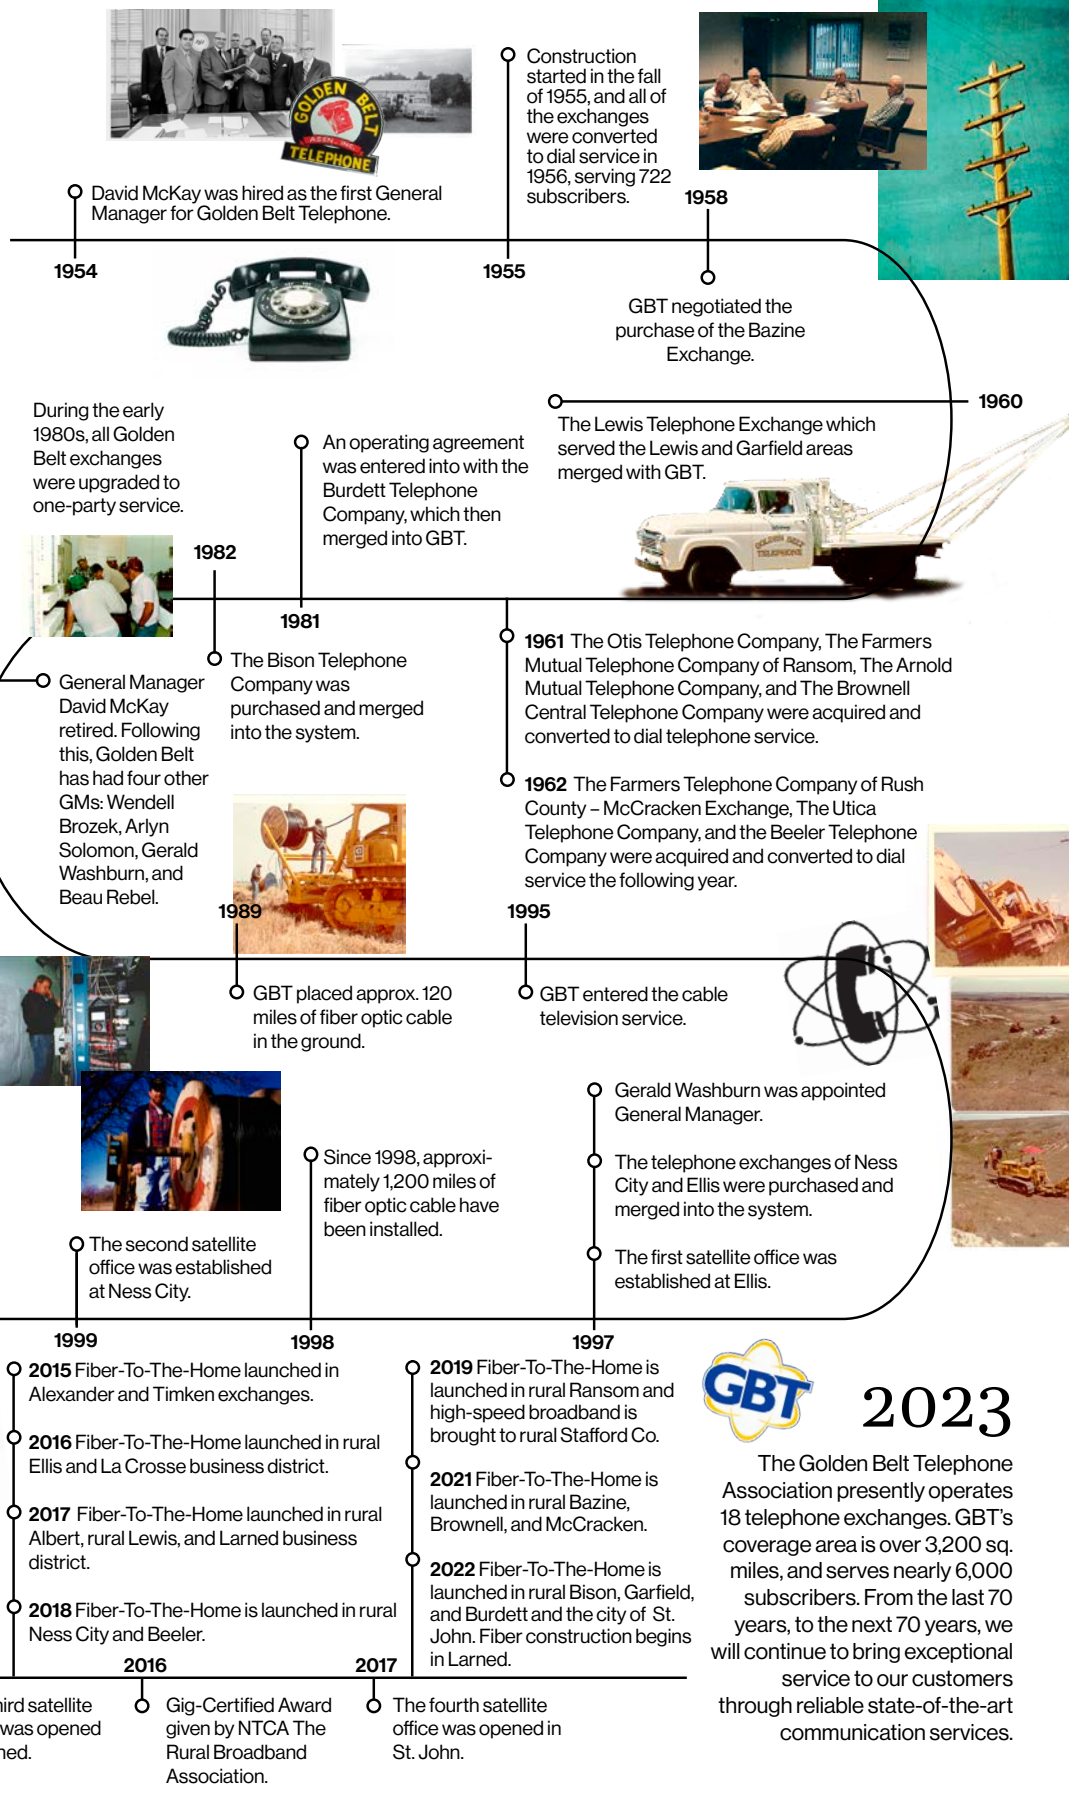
GOLDEN BELT TELEPHONE ASSN. INC.

David McKay was hired as the first General Manager for Golden Belt Telephone.

1954

Construction started in the fall of 1955, and all of the exchanges were converted to dial service in 1956, serving 722 subscribers.

1955

1958

GBT negotiated the purchase of the Bazine Exchange.

1960

The Lewis Telephone Exchange which served the Lewis and Garfield areas merged with GBT.

During the early 1980s, all Golden Belt exchanges were upgraded to one-party service.

An operating agreement was entered into with the Burdett Telephone Company, which then merged into GBT.

1982

1981

General Manager David McKay retired. Following this, Golden Belt has had four other GMs: Wendell Brozek, Arlyn Solomon, Gerald Washburn, and Beau Rebel.

The Bison Telephone Company was purchased and merged into the system.

**1961** The Otis Telephone Company, The Farmers Mutual Telephone Company of Ransom, The Arnold Mutual Telephone Company, and The Brownell Central Telephone Company were acquired and converted to dial telephone service.

**1962** The Farmers Telephone Company of Rush County – McCracken Exchange, The Utica Telephone Company, and the Beeler Telephone Company were acquired and converted to dial service the following year.

1989

1995

GBT placed approx. 120 miles of fiber optic cable in the ground.

GBT entered the cable television service.

Gerald Washburn was appointed General Manager.

The telephone exchanges of Ness City and Ellis were purchased and merged into the system.

Since 1998, approximately 1,200 miles of fiber optic cable have been installed.

The second satellite office was established at Ness City.

The first satellite office was established at Ellis.

1999

1998

1997

**2015** Fiber-To-The-Home launched in Alexander and Timken exchanges.

**2016** Fiber-To-The-Home launched in rural Ellis and La Crosse business district.

**2017** Fiber-To-The-Home launched in rural Albert, rural Lewis, and Larned business district.

**2018** Fiber-To-The-Home is launched in rural Ness City and Beeler.

**2019** Fiber-To-The-Home is launched in rural Ransom and high-speed broadband is brought to rural Stafford Co.

**2021** Fiber-To-The-Home is launched in rural Bazine, Brownell, and McCracken.

**2022** Fiber-To-The-Home is launched in rural Bison, Garfield, and Burdett and the city of St. John. Fiber construction begins in Larned.

GBT

2023

The Golden Belt Telephone Association presently operates 18 telephone exchanges. GBT's coverage area is over 3,200 sq. miles, and serves nearly 6,000 subscribers. From the last 70 years, to the next 70 years, we will continue to bring exceptional service to our customers through reliable state-of-the-art communication services.

2016

2017

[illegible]ird satellite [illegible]was opened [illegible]ned.

Gig-Certified Award given by NTCA The Rural Broadband Association.

The fourth satellite office was opened in St. John.